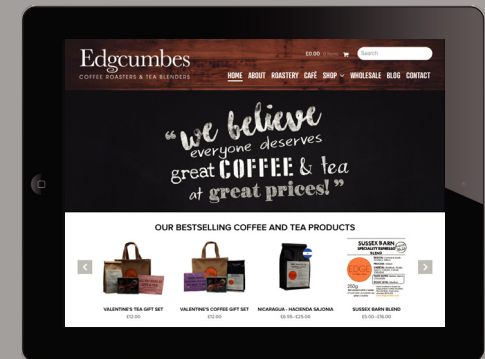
Edgcumbes
COFFEE ROASTERS & TEA BLENDERS

£0.00 0 items Search

HOME ABOUT ROASTERY CAFÉ SHOP WHOLESALE BLOG CONTACT

"we believe everyone deserves great COFFEE & tea at great prices!"

OUR BESTSELLING COFFEE AND TEA PRODUCTS

SUSSEX BARN SPECIALITY ESPRESSO BLEND
250g

VALENTINE'S TEA GIFT SET
£12.00

VALENTINE'S COFFEE GIFT SET
£12.00

NICARAGUA - HACIENDA SAJONIA
£6.95 – £25.00

SUSSEX BARN BLEND
£5.00 – £20.00